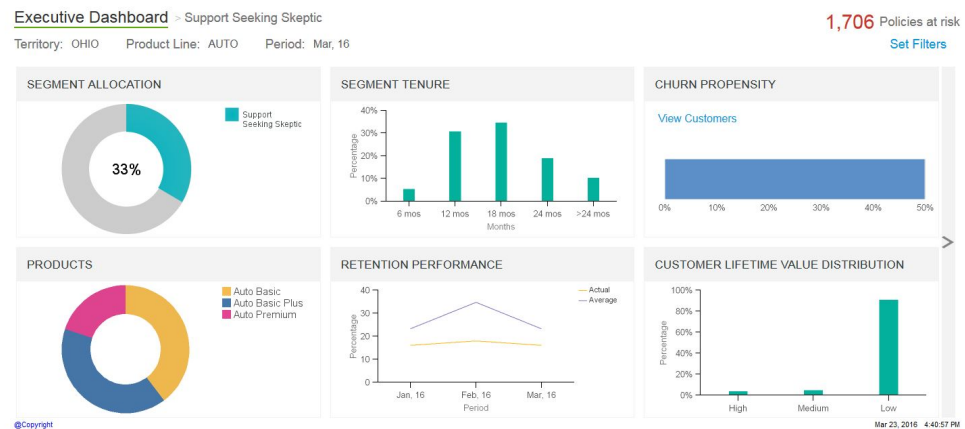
Executive Dashboard > Support Seeking Skeptic

Territory: OHIO Product Line: AUTO Period: Mar, 16

1,706 Policies at risk

Set Filters

SEGMENT ALLOCATION

Support Seeking Skeptic

33%

SEGMENT TENURE

40%
30%
20%
10%
0%

Percentage

6 mos
12 mos
18 mos
24 mos
>24 mos

Months

CHURN PROPENSITY

View Customers

0% 10% 20% 30% 40% 50%

PRODUCTS

Auto Basic
Auto Basic Plus
Auto Premium

RETENTION PERFORMANCE

Actual
Average

40
30
20
10
0

Percentage

Jan, 16
Feb, 16
Mar, 16

Period

CUSTOMER LIFETIME VALUE DISTRIBUTION

100%
80%
60%
40%
20%
0%

Percentage

High
Medium
Low

@Copyright

Mar 23, 2016 4:40:57 PM